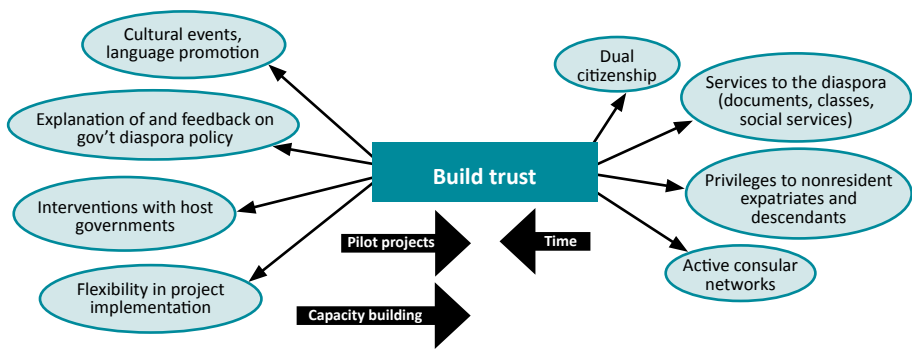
Cultural events, language promotion

Explanation of and feedback on gov't diaspora policy

Interventions with host governments

Flexibility in project implementation

Build trust

Pilot projects

Time

Capacity building

Dual citizenship

Services to the diaspora (documents, classes, social services)

Privileges to nonresident expatriates and descendants

Active consular networks